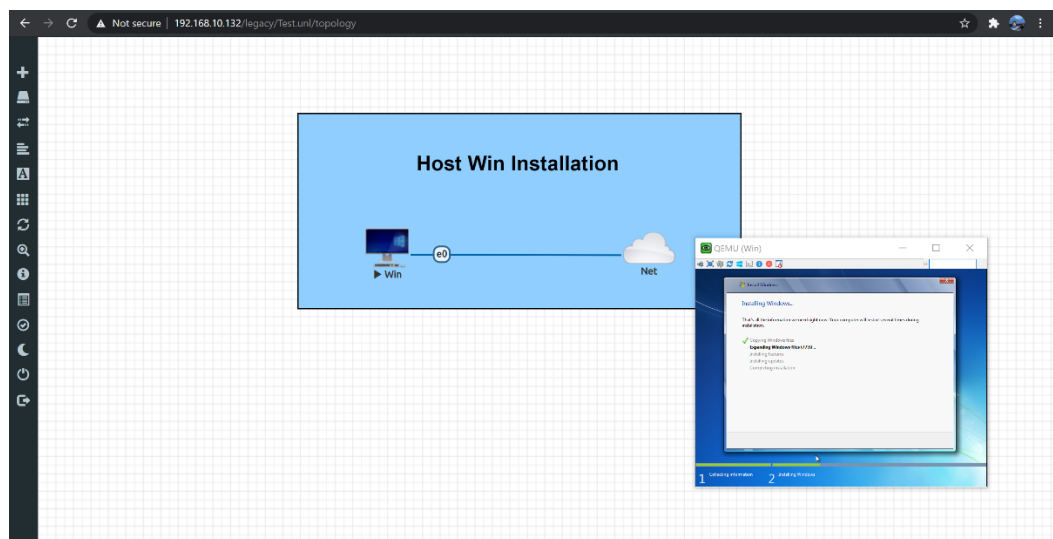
Not secure | 192.168.10.132/legacy/Test.unl/topology

Host Win Installation

e0

▶ Win

Net

QEMU (Win)

Installing Windows...

Copying Windows files
Expanding Windows files
Installing features
Installing updates
Completing installation

1 Collecting information
2 Installing Windows